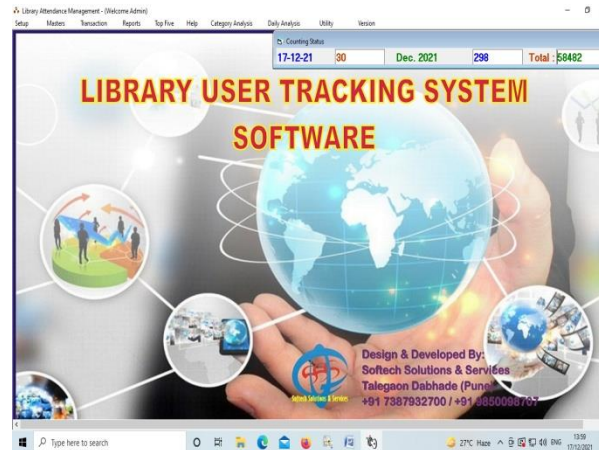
Library Attendance Management - (Welcome Admin)

Setup Masters Transaction Reports Top Five Help Category Analysis Daily Analysis Utility Version

Counting Status

17-12-21 30 Dec. 2021 298 Total : 58482

LIBRARY USER TRACKING SYSTEM SOFTWARE

Softech Solutions & Services

Design & Developed By:
Softech Solutions & Services
Talegaon Dabhade (Pune)
+91 7387932700 / +91 9850098707

Type here to search

27°C Haze ENG 13:59 17/12/2021